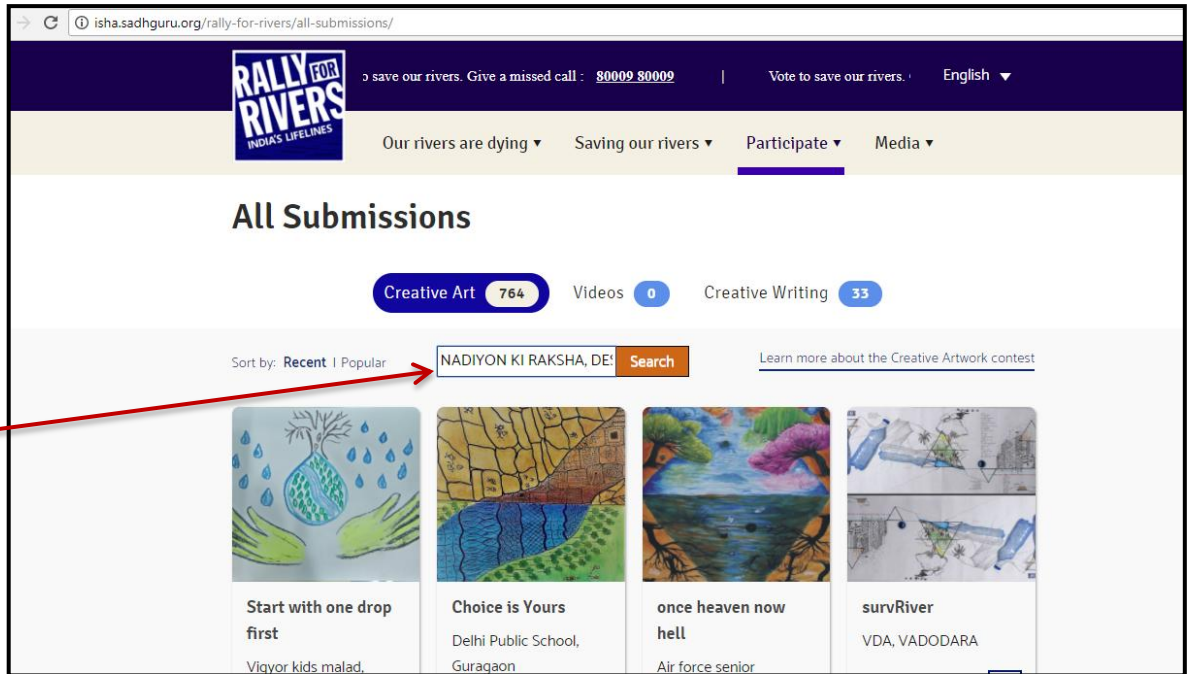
isha.sadhguru.org/rally-for-rivers/all-submissions/

RALLY FOR RIVERS INDIA'S LIFELINES

o save our rivers. Give a missed call : 80009 80009 | Vote to save our rivers. English

Our rivers are dying ▾ Saving our rivers ▾ Participate ▾ Media ▾

All Submissions

Creative Art 764 Videos 0 Creative Writing 33

Sort by: Recent | Popular

NADIYON KI RAKSHA, DE Search

Learn more about the Creative Artwork contest

Start with one drop first
Vigyor kids malad,

Choice is Yours
Delhi Public School, Guragaon

once heaven now hell
Air force senior

survRiver
VDA, VADODARA